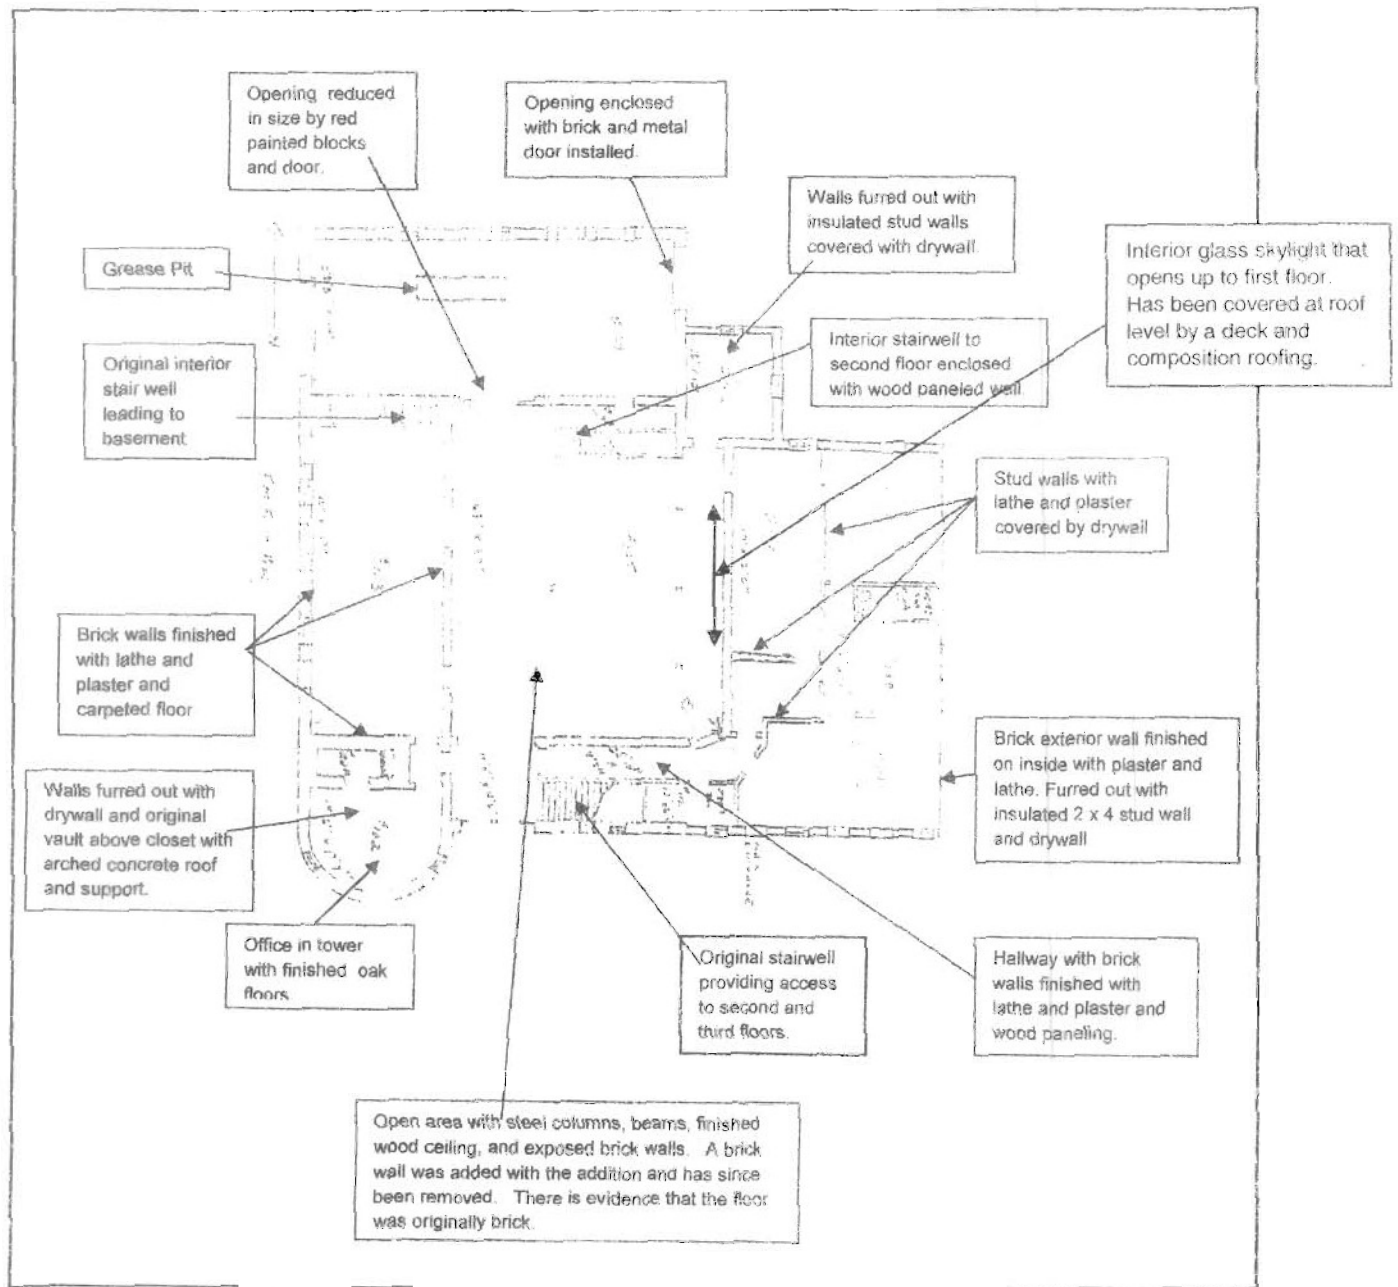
Opening reduced in size by red painted blocks and door.

Opening enclosed with brick and metal door installed.

Walls furred out with insulated stud walls covered with drywall.

Interior glass skylight that opens up to first floor. Has been covered at roof level by a deck and composition roofing.

Grease Pit

Interior stairwell to second floor enclosed with wood paneled wall.

Original interior stair well leading to basement

Stud walls with lathe and plaster covered by drywall

Brick walls finished with lathe and plaster and carpeted floor

Brick exterior wall finished on inside with plaster and lathe. Furred out with insulated 2 x 4 stud wall and drywall

Walls furred out with drywall and original vault above closet with arched concrete roof and support.

Office in tower with finished oak floors.

Original stairwell providing access to second and third floors.

Hallway with brick walls finished with lathe and plaster and wood paneling.

Open area with steel columns, beams, finished wood ceiling, and exposed brick walls. A brick wall was added with the addition and has since been removed. There is evidence that the floor was originally brick.